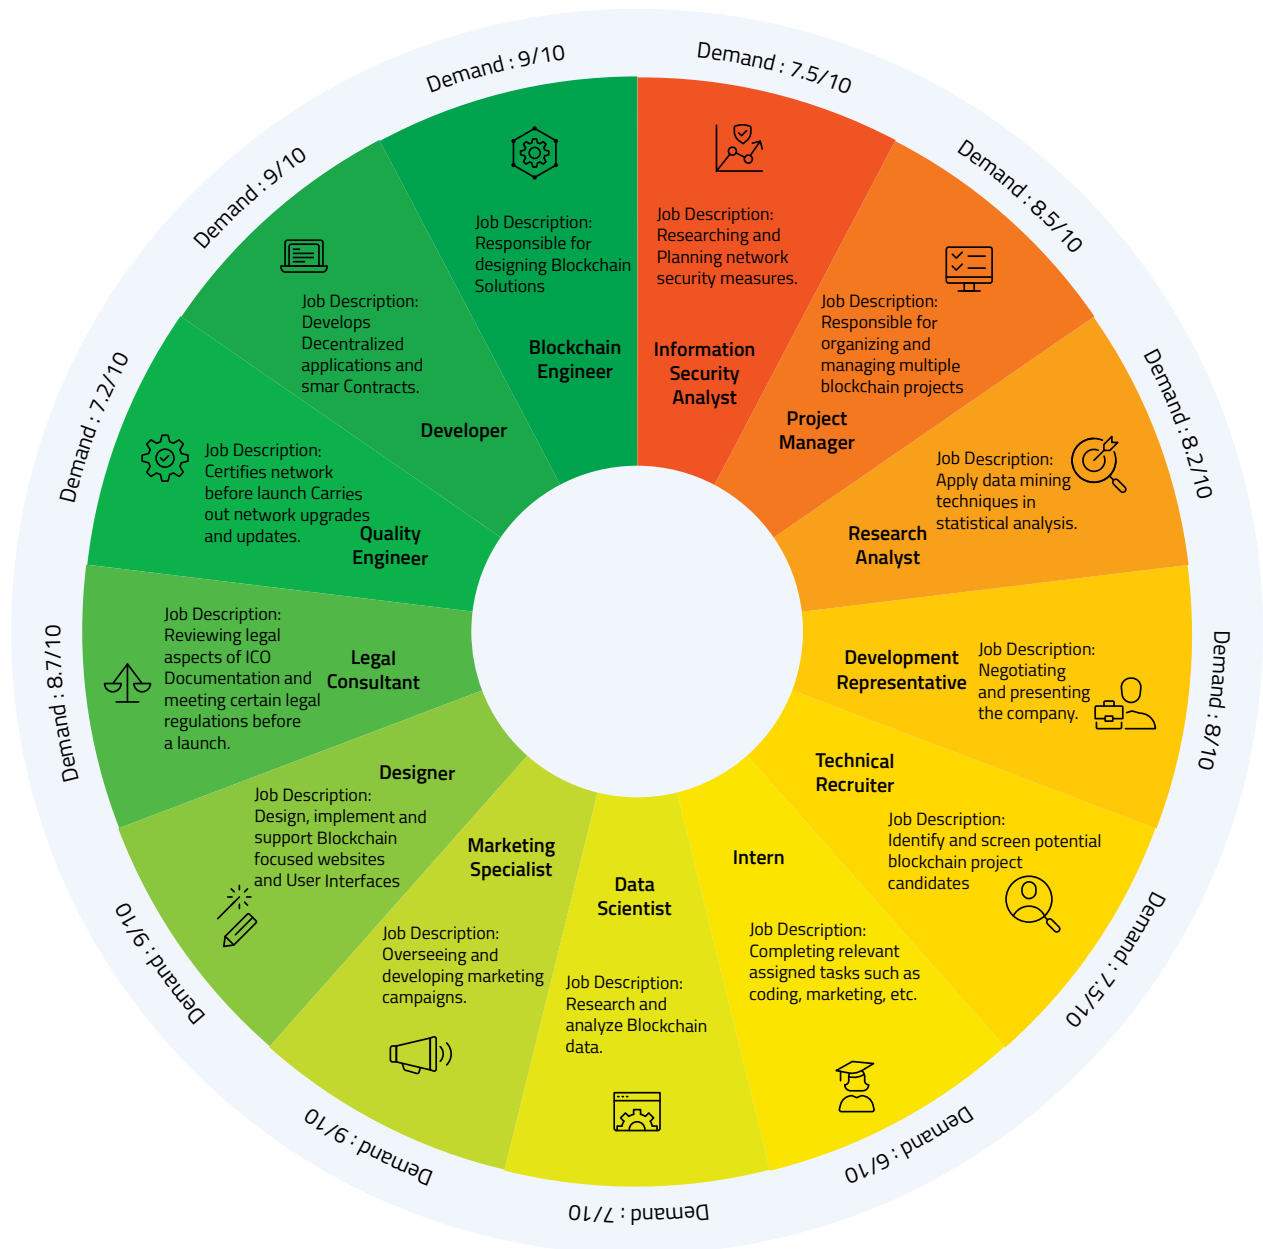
Demand : 9/10

Job Description: Responsible for designing Blockchain Solutions

Blockchain Engineer

Demand : 7.5/10

Job Description: Researching and Planning network security measures.

Information Security Analyst

Demand : 8.5/10

Job Description: Responsible for organizing and managing multiple blockchain projects

Project Manager

Demand : 8.2/10

Job Description: Apply data mining techniques in statistical analysis.

Research Analyst

Demand : 8/10

Development Representative

Job Description: Negotiating and presenting the company.

Demand : 7.5/10

Technical Recruiter

Job Description: Identify and screen potential blockchain project candidates

Demand : 6/10

Intern

Job Description: Completing relevant assigned tasks such as coding, marketing, etc.

Demand : 7/10

Data Scientist

Job Description: Research and analyze Blockchain data.

Demand : 9/10

Marketing Specialist

Job Description: Overseeing and developing marketing campaigns.

Demand : 9/10

Designer

Job Description: Design, implement and support Blockchain focused websites and User Interfaces

Demand : 8.7/10

Job Description: Reviewing legal aspects of ICO Documentation and meeting certain legal regulations before a launch.

Legal Consultant

Demand : 7.2/10

Job Description: Certifies network before launch Carries out network upgrades and updates.

Quality Engineer

Demand : 9/10

Job Description: Develops Decentralized applications and smar Contracts.

Developer